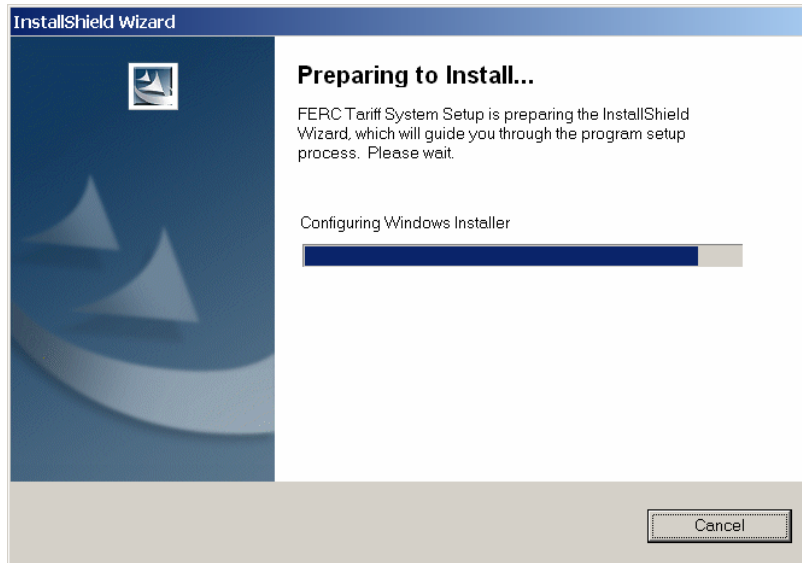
InstallShield Wizard

Preparing to Install...

FERC Tariff System Setup is preparing the InstallShield Wizard, which will guide you through the program setup process. Please wait.

Configuring Windows Installer

Cancel